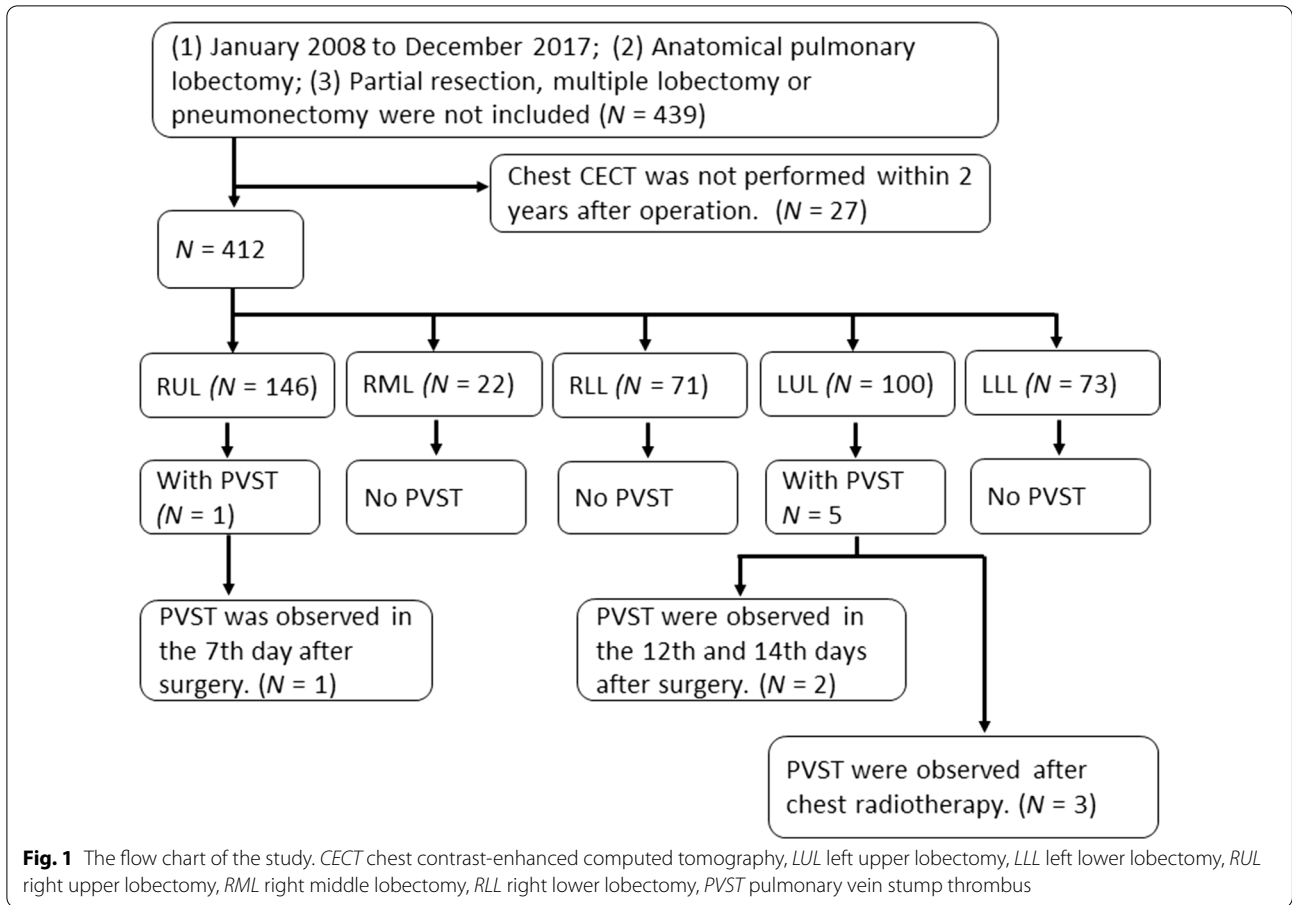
(1) January 2008 to December 2017; (2) Anatomical pulmonary lobectomy; (3) Partial resection, multiple lobectomy or pneumonectomy were not included ($N$ = 439)

Chest CECT was not performed within 2 years after operation. ($N$ = 27)

$N$ = 412

RUL ($N$ = 146)

RML ($N$ = 22)

RLL ($N$ = 71)

LUL ($N$ = 100)

LLL ($N$ = 73)

With PVST ($N$ = 1)

No PVST

No PVST

With PVST $N$ = 5

No PVST

PVST was observed in the 7th day after surgery. ($N$ = 1)

PVST were observed in the 12th and 14th days after surgery. ($N$ = 2)

PVST were observed after chest radiotherapy. ($N$ = 3)

**Fig. 1** The flow chart of the study. *CECT* chest contrast-enhanced computed tomography, *LUL* left upper lobectomy, *LLL* left lower lobectomy, *RUL* right upper lobectomy, *RML* right middle lobectomy, *RLL* right lower lobectomy, *PVST* pulmonary vein stump thrombus